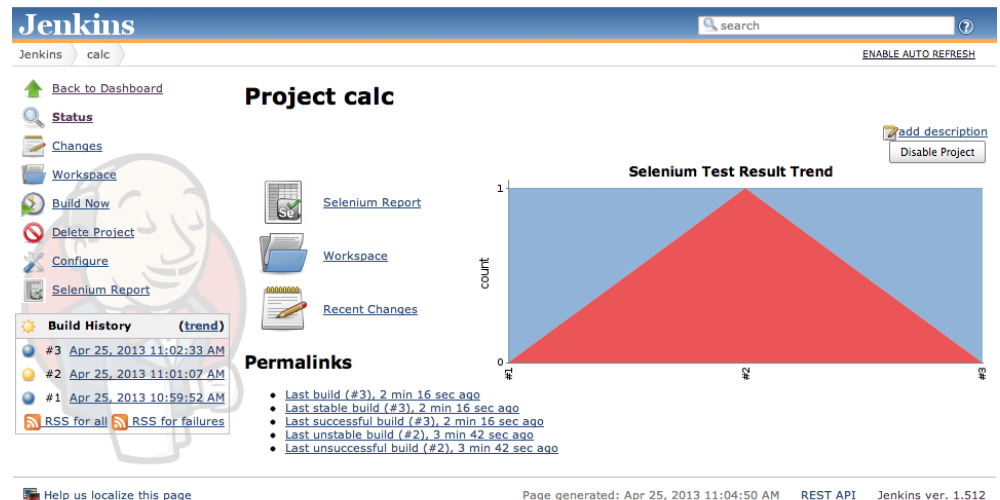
Jenkins

search

Jenkins › calc

ENABLE AUTO REFRESH

Back to Dashboard
Status
Changes
Workspace
Build Now
Delete Project
Configure
Selenium Report

Build History (trend)
#3 Apr 25, 2013 11:02:33 AM
#2 Apr 25, 2013 11:01:07 AM
#1 Apr 25, 2013 10:59:52 AM
RSS for all RSS for failures

Project calc

add description
Disable Project

Selenium Report
Workspace
Recent Changes

Selenium Test Result Trend
1
count
0
#1
#2
#3

Permalinks
- Last build (#3), 2 min 16 sec ago
- Last stable build (#3), 2 min 16 sec ago
- Last successful build (#3), 2 min 16 sec ago
- Last unstable build (#2), 3 min 42 sec ago
- Last unsuccessful build (#2), 3 min 42 sec ago

Help us localize this page
Page generated: Apr 25, 2013 11:04:50 AM REST API Jenkins ver. 1.512